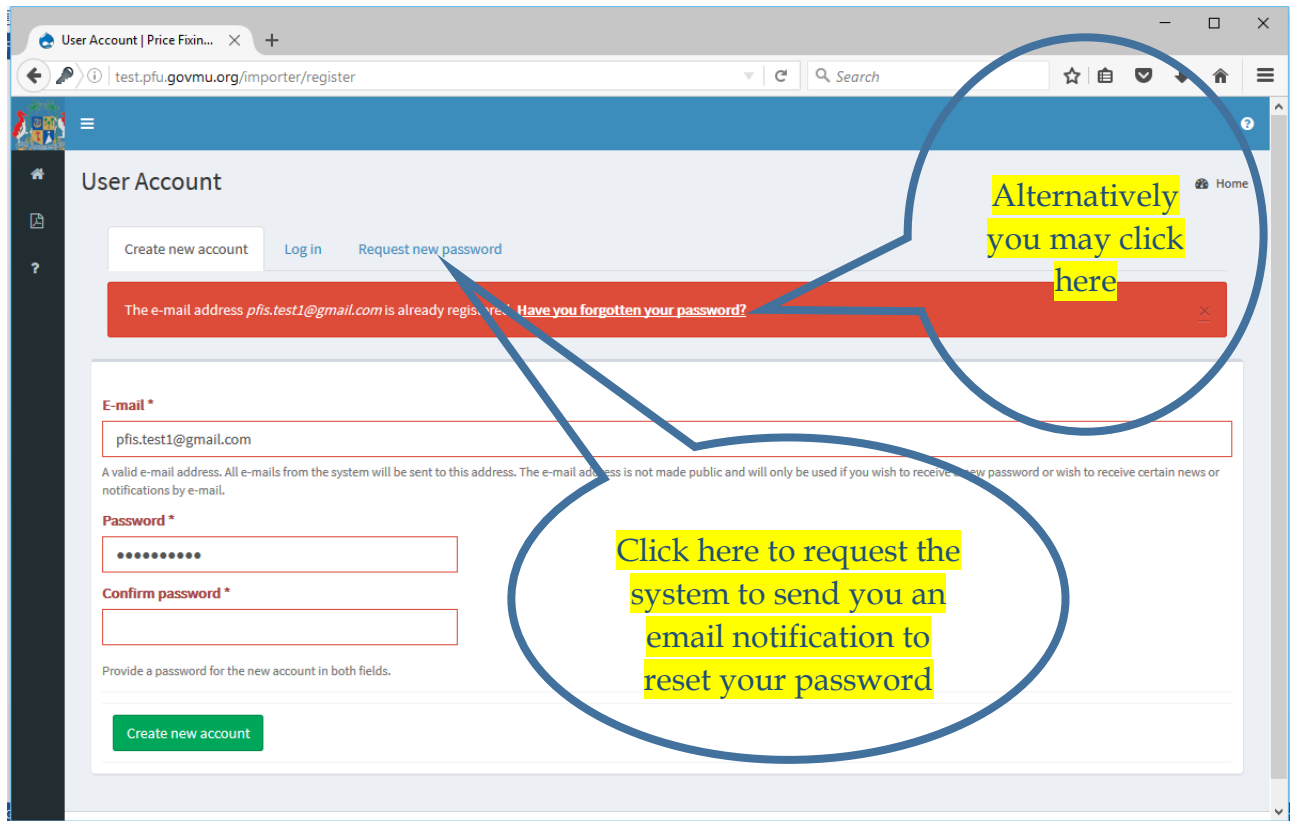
User Account | Price Fixin...

test.pfu.govmu.org/importer/register

Search

User Account

Home

Create new account

Log in

Request new password

The e-mail address *pfis.test1@gmail.com* is already regis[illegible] Have you forgotten your password?

Alternatively you may click here

E-mail *

pfis.test1@gmail.com

A valid e-mail address. All e-mails from the system will be sent to this address. The e-mail address is not made public and will only be used if you wish to receive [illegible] new password or wish to receive certain news or notifications by e-mail.

Password *

••••••••••

Confirm password *

Provide a password for the new account in both fields.

Click here to request the system to send you an email notification to reset your password

Create new account